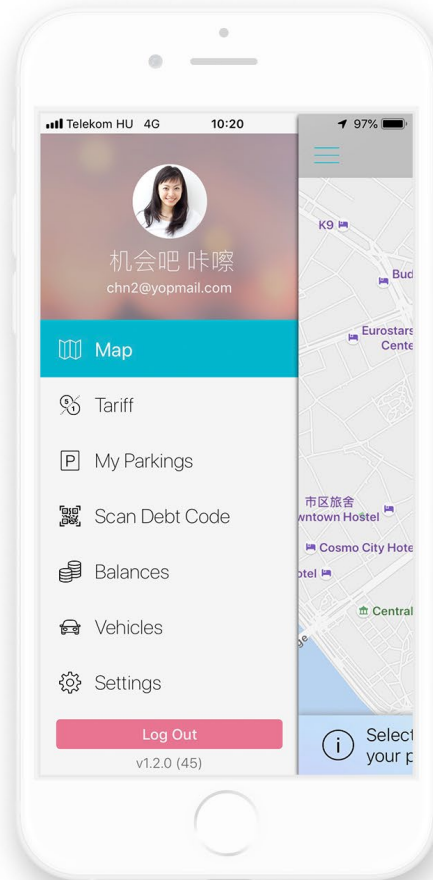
Telekom HU 4G 10:20 97%

机会吧 咔嚓
chn2@yopmail.com

Map
Tariff
My Parkings
Scan Debt Code
Balances
Vehicles
Settings

Log Out
v1.2.0 (45)

K9
Bud
Eurostars
Cente
市区旅舍
wntown Hostel
Cosmo City Hote
otel
Central

Select
your p